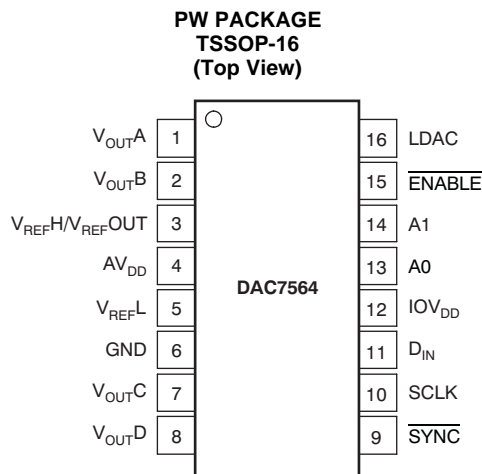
PW PACKAGE
TSSOP-16
(Top View)

$V_{OUT}A$ 1
$V_{OUT}B$ 2
$V_{REF}H/V_{REF}OUT$ 3
$AV_{DD}$ 4
$V_{REF}L$ 5
GND 6
$V_{OUT}C$ 7
$V_{OUT}D$ 8

DAC7564

16 LDAC
15 $\overline{ENABLE}$
14 A1
13 A0
12 $IOV_{DD}$
11 $D_{IN}$
10 SCLK
9 $\overline{SYNC}$